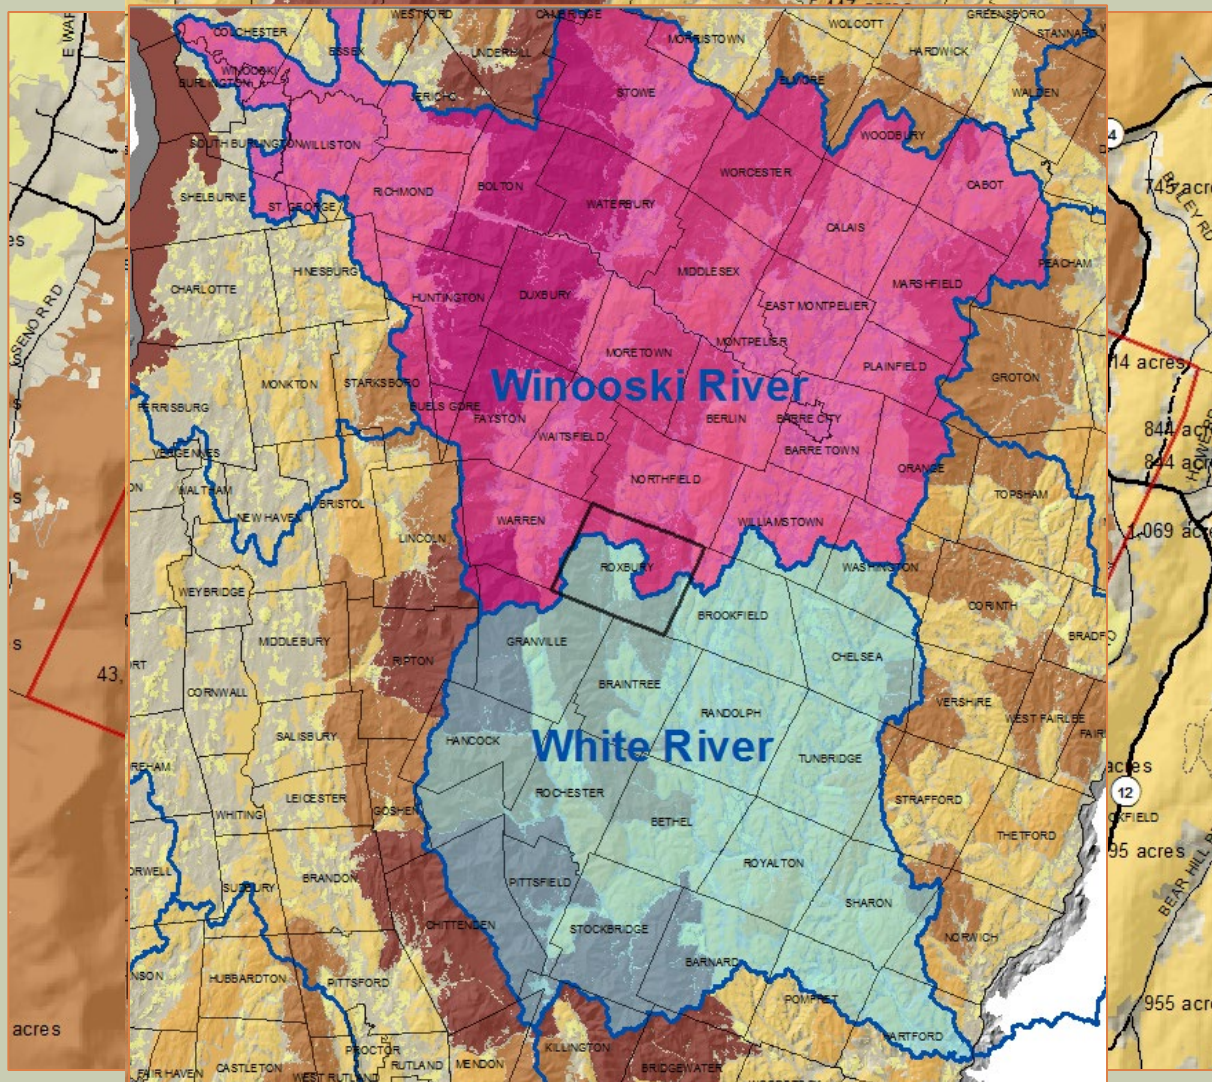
WESTFORD
CAMBRIDGE
WOLCOTT
GREENSBORO
STANNARD
COLCHESTER
ESSEX
UNDERHILL
MORRISTOWN
HARDWICK
WINOOSKI
BURLINGTON
JERICHO
STOWE
ELMORE
WALDEN
SOUTH BURLINGTON
WILLISTON
WOODBURY
SHELBURNE
RICHMOND
BOLTON
WORCESTER
CABOT
ST. GEORGE
WATERBURY
CALAIS
HINESBURG
MIDDLESEX
PEACHAM
CHARLOTTE
HUNTINGTON
DUXBURY
MARSHFIELD
EAST MONTPELIER
MONTPELIER
MORETOWN
PLAINFIELD
MONKTON
STARKSBORO
Winooski River
GROTON
FERRISBURG
BUELS GORE
FAYSTON
BERLIN
BARRE CITY
WAITSFIELD
BARRE TOWN
VERGENNES
ORANGE
WALTHAM
NORTHFIELD
TOPSHAM
NEW HAVEN
BRISTOL
WARREN
WILLIAMSTOWN
LINCOLN
ROXBURY
WASHINGTON
WEYBRIDGE
BROOKFIELD
CORINTH
GRANVILLE
MIDDLEBURY
RIPTON
CHELSEA
BRADFO
BRAINTREE
CORNWALL
RANDOLPH
VERSHIRE
WEST FAIRLEE
FAIR
White River
SALISBURY
HANCOCK
TUNBRIDGE
REHAM
LEICESTER
ROCHESTER
STRAFFORD
WHITING
GOSHEN
BETHEL
THETFORD
BRANDON
ROYALTON
RWELL
SUDBURY
PITTSFIELD
SHARON
CHITTENDEN
STOCKBRIDGE
NORWICH
NSON
HUBBARDTON
BARNARD
PITTSFORD
POMFRET
HARTFORD
PROCTOR
KILLINGTON
CASTLETON
RUTLAND
MENDON
FAIR HAVEN
WEST RUTLAND
BRIDGEWATER
E WAR
ENO R RD
es
s
s
s
43,
RT
acres
4
745 acre
BAILEY RD
14 acres
844 acr
844 acr
1,069 acr
HOWE
acres
12
FIELD
95 acres
BEAR HILL R
955 acr